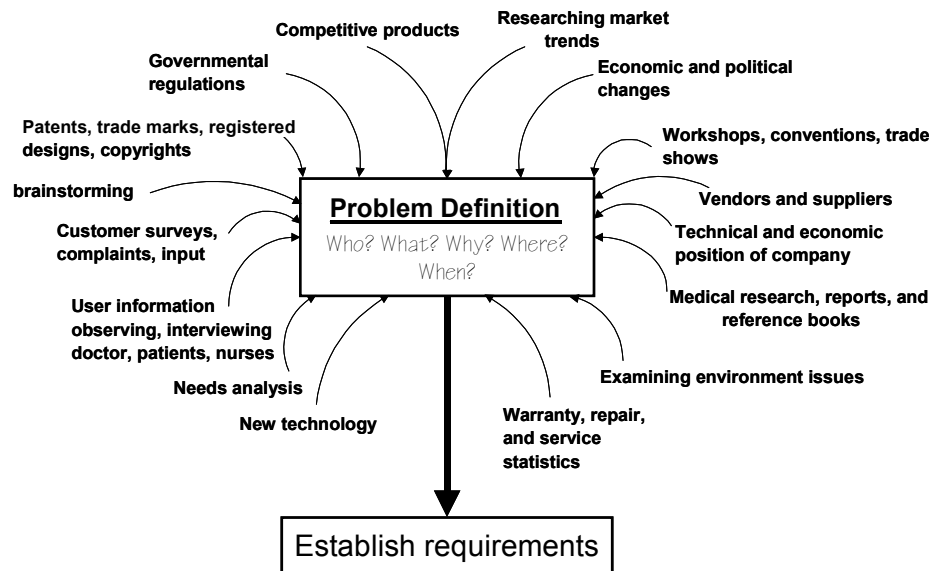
Competitive products

Researching market trends

Governmental regulations

Economic and political changes

Patents, trade marks, registered designs, copyrights

Workshops, conventions, trade shows

brainstorming

Vendors and suppliers

Problem Definition

Who? What? Why? Where? When?

Customer surveys, complaints, input

Technical and economic position of company

User information observing, interviewing doctor, patients, nurses

Medical research, reports, and reference books

Needs analysis

Examining environment issues

New technology

Warranty, repair, and service statistics

Establish requirements